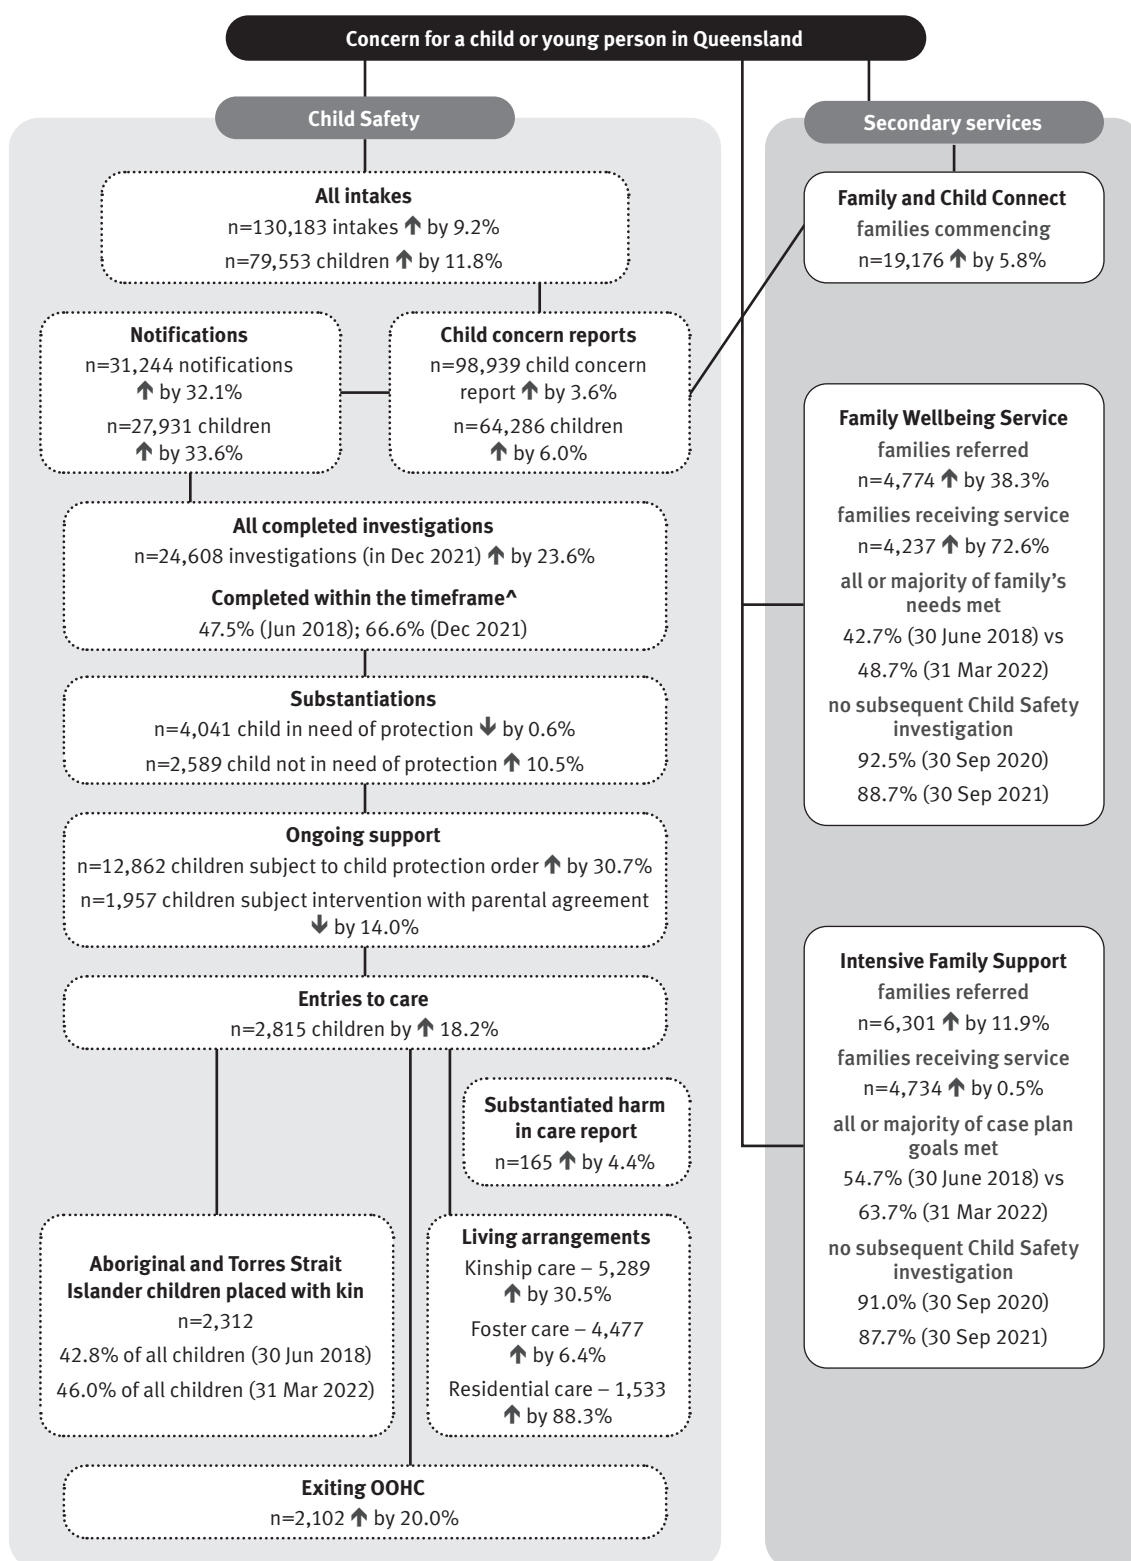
Concern for a child or young person in Queensland

Child Safety

All intakes
n=130,183 intakes ↑ by 9.2%
n=79,553 children ↑ by 11.8%

Notifications
n=31,244 notifications ↑ by 32.1%
n=27,931 children ↑ by 33.6%

Child concern reports
n=98,939 child concern report ↑ by 3.6%
n=64,286 children ↑ by 6.0%

All completed investigations
n=24,608 investigations (in Dec 2021) ↑ by 23.6%

Completed within the timeframe^
47.5% (Jun 2018); 66.6% (Dec 2021)

Substantiations
n=4,041 child in need of protection ↓ by 0.6%
n=2,589 child not in need of protection ↑ 10.5%

Ongoing support
n=12,862 children subject to child protection order ↑ by 30.7%
n=1,957 children subject intervention with parental agreement ↓ by 14.0%

Entries to care
n=2,815 children by ↑ 18.2%

Substantiated harm in care report
n=165 ↑ by 4.4%

Aboriginal and Torres Strait Islander children placed with kin
n=2,312
42.8% of all children (30 Jun 2018)
46.0% of all children (31 Mar 2022)

Living arrangements
Kinship care – 5,289 ↑ by 30.5%
Foster care – 4,477 ↑ by 6.4%
Residential care – 1,533 ↑ by 88.3%

Exiting OOHC
n=2,102 ↑ by 20.0%

Secondary services

Family and Child Connect
families commencing
n=19,176 ↑ by 5.8%

Family Wellbeing Service
families referred
n=4,774 ↑ by 38.3%
families receiving service
n=4,237 ↑ by 72.6%
all or majority of family's needs met
42.7% (30 June 2018) vs
48.7% (31 Mar 2022)
no subsequent Child Safety investigation
92.5% (30 Sep 2020)
88.7% (30 Sep 2021)

Intensive Family Support
families referred
n=6,301 ↑ by 11.9%
families receiving service
n=4,734 ↑ by 0.5%
all or majority of case plan goals met
54.7% (30 June 2018) vs
63.7% (31 Mar 2022)
no subsequent Child Safety investigation
91.0% (30 Sep 2020)
87.7% (30 Sep 2021)